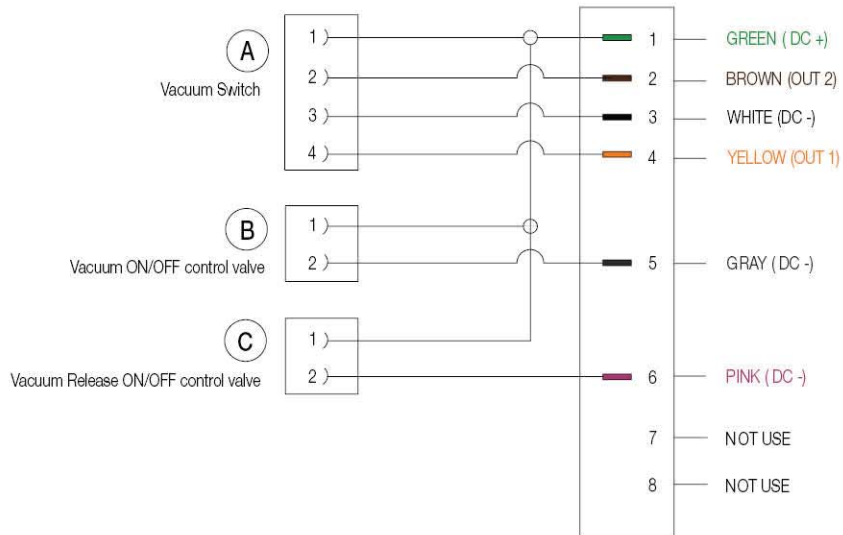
A
Vacuum Switch
1
2
3
4

B
Vacuum ON/OFF control valve
1
2

C
Vacuum Release ON/OFF control valve
1
2

1 GREEN ( DC +)
2 BROWN (OUT 2)
3 WHITE (DC -)
4 YELLOW (OUT 1)
5 GRAY ( DC -)
6 PINK ( DC -)
7 NOT USE
8 NOT USE